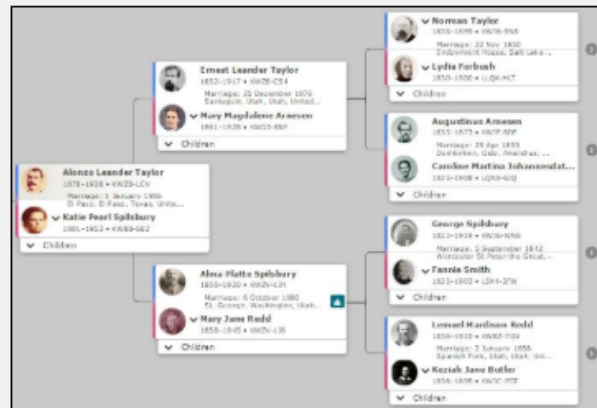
Alonzo Leander Taylor
1878–1938 • KWZB-LCV
Marriage: 1 January 1906
El Paso, El Paso, Texas, Unite...
Katie Pearl Spilsbury
1881–1952 • KWB9-GBZ
Children

Ernest Leander Taylor
1852–1917 • KWZB-C54
Marriage: 25 December 1870
Sanbaquim, Utah, Utah, United...
Mary Magdalene Arnesen
1861–1928 • KWZB-8NY
Children

Alma Platte Spilsbury
1850–1920 • KWZN-L3H
Marriage: 6 October 1880
St. George, Washington, Utah...
Mary Jane Redd
1858–1945 • KWZV-13B
Children

Norman Taylor
1828–1899 • KWZB-8N8
Marriage: 22 Nov 1850
Endowment House, Salt Lake...
Lydia Forbush
1828–1900 • L2GX-HLT
Children

Augustinus Arnesen
1835–1875 • KWZP-SDF
Drammen, Oslo, Akershus, ...
Caroline Martina Johannesdatt...
1821–1908 • LQ89-GCQ
Children

George Spilsbury
1823–1918 • KWZB-KN8
Marriage: 5 September 1842
Worcester St Peter the Great...
Fannie Smith
1823–1903 • L2H4-3FW
Children

Lemuel Hardison Redd
1836–1910 • KWBZ-7GX
Marriage: 3 January 1856
Spanish Fork, Utah, Utah, Uni...
Keziah Jane Butler
1836–1895 • KWZC-FSF
Children